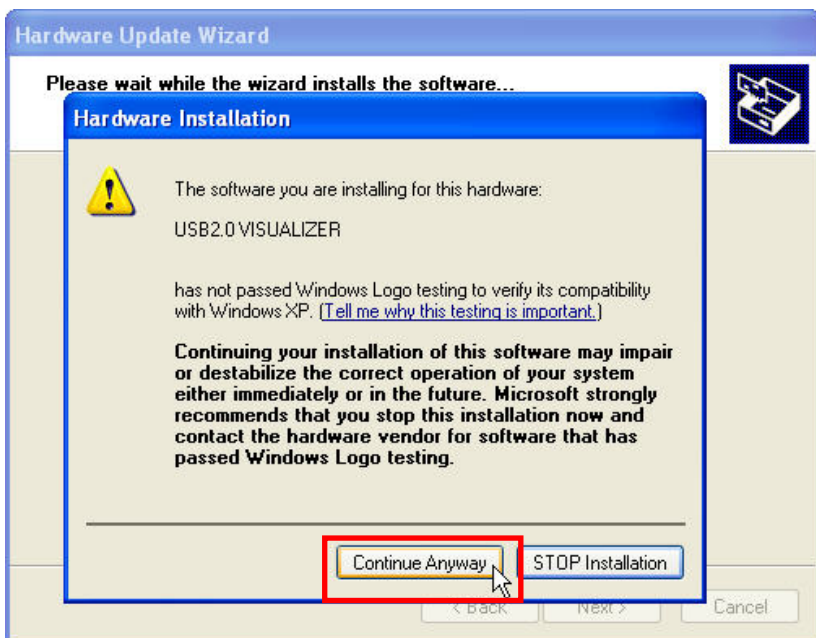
Hardware Update Wizard

Please wait while the wizard installs the software...

Hardware Installation

The software you are installing for this hardware:

USB2.0 VISUALIZER

has not passed Windows Logo testing to verify its compatibility with Windows XP. (Tell me why this testing is important.)

Continuing your installation of this software may impair or destabilize the correct operation of your system either immediately or in the future. Microsoft strongly recommends that you stop this installation now and contact the hardware vendor for software that has passed Windows Logo testing.

Continue Anyway

STOP Installation

< Back

Next >

Cancel